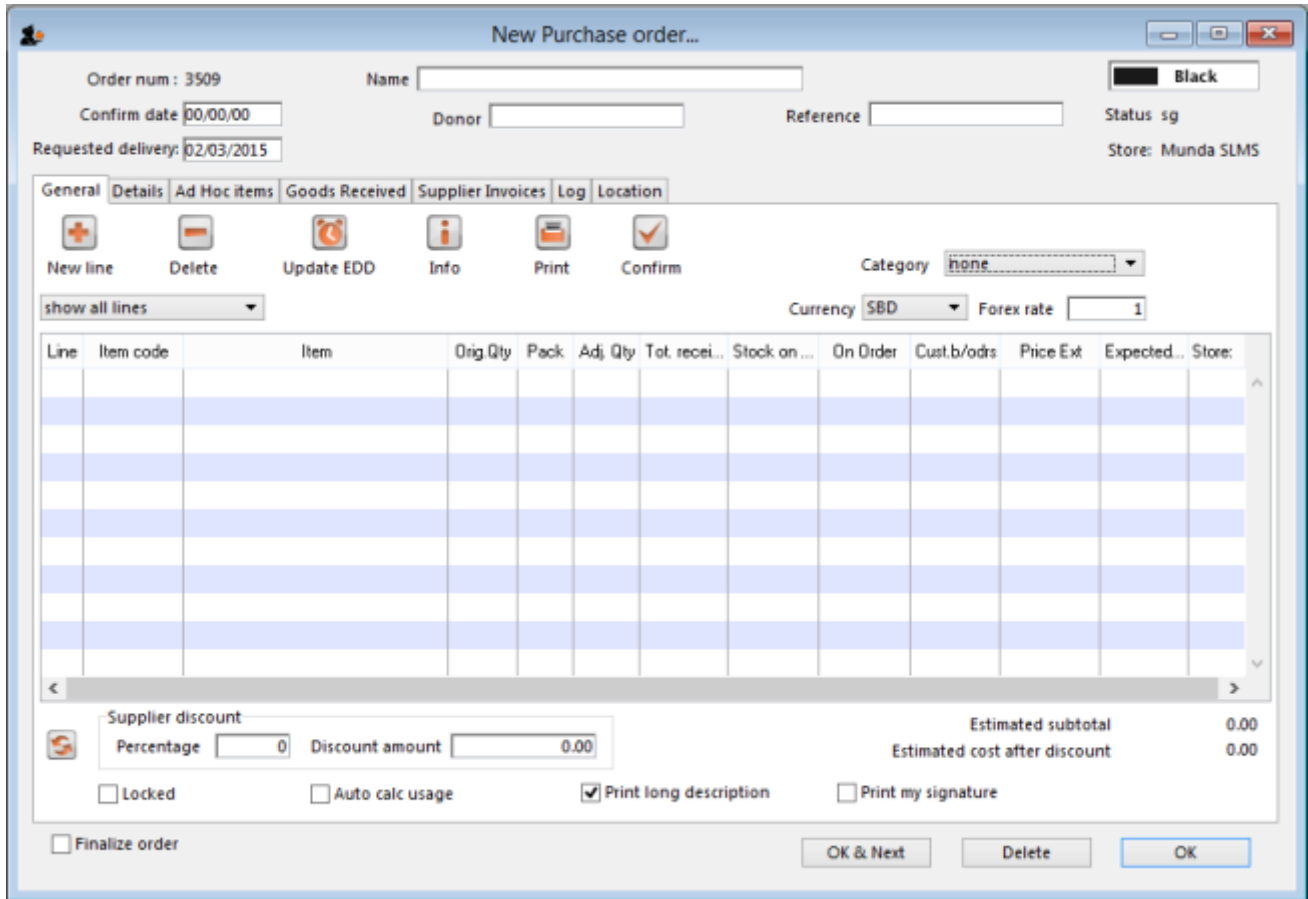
New Purchase order...

Order num : 3509
Name
Black
Confirm date 00/00/00
Donor
Reference
Status sg
Requested delivery: 02/03/2015
Store: Munda SLMS

General | Details | Ad Hoc items | Goods Received | Supplier Invoices | Log | Location

New line
Delete
Update EDD
Info
Print
Confirm
Category none

show all lines
Currency SBD
Forex rate 1

| Line | Item code | Item | Orig.Qty | Pack | Adj. Qty | Tot. recei... | Stock on ... | On Order | Cust.b/odrs | Price Ext | Expected... | Store: |
|---|---|---|---|---|---|---|---|---|---|---|---|---|

Supplier discount
Percentage 0
Discount amount 0.00
Estimated subtotal 0.00
Estimated cost after discount 0.00

Locked
Auto calc usage
Print long description
Print my signature

Finalize order
OK & Next
Delete
OK